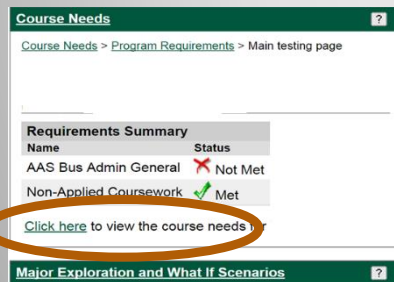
Course Needs ?

Course Needs > Program Requirements > Main testing page

| Requirements Summary | |
|---|---|
| Name | Status |
| AAS Bus Admin General | Not Met |
| Non-Applied Coursework | Met |

Click here to view the course needs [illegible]

Major Exploration and What If Scenarios ?